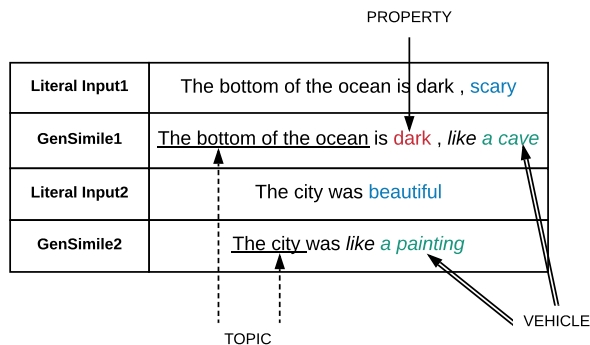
PROPERTY

| Literal Input1 | The bottom of the ocean is dark , scary |
|---|---|
| GenSimile1 | The bottom of the ocean is dark , *like a cave* |
| Literal Input2 | The city was beautiful |
| GenSimile2 | The city was *like a painting* |

TOPIC

VEHICLE